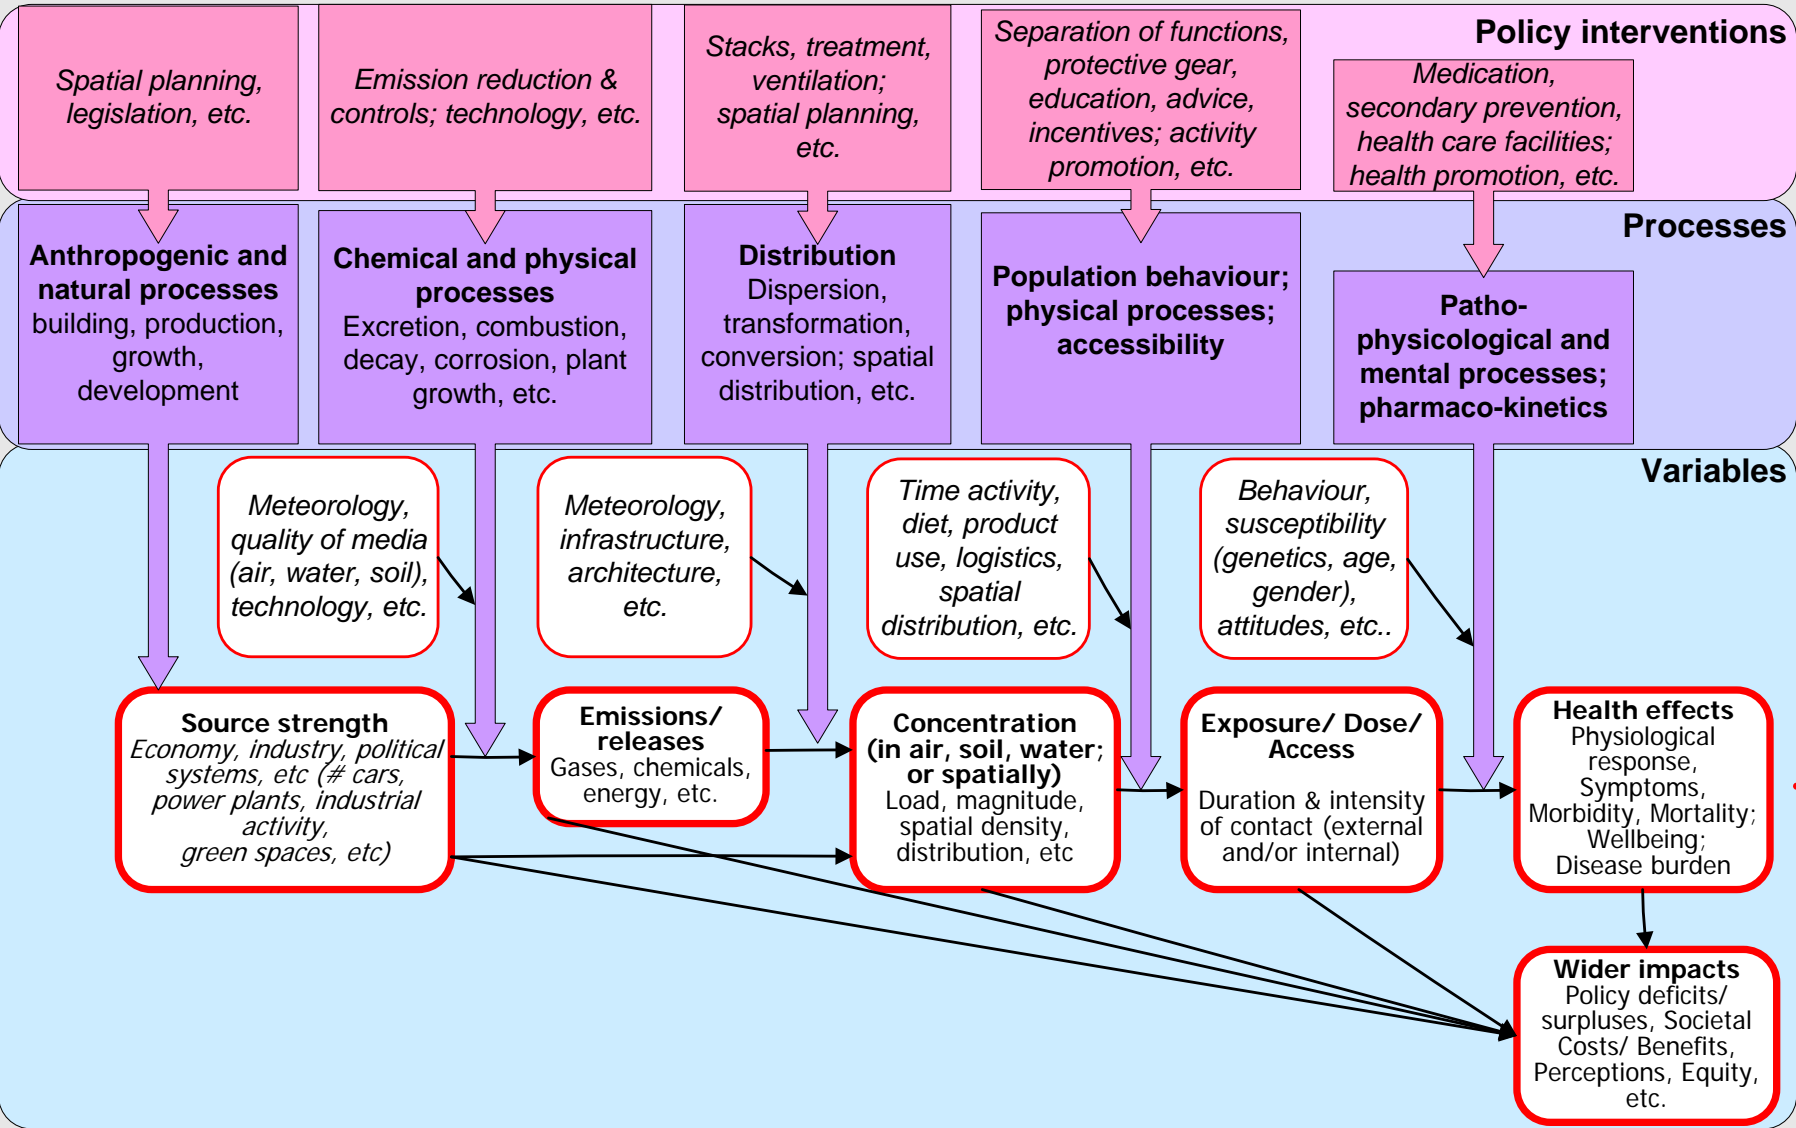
Policy interventions

Spatial planning, legislation, etc.

Emission reduction & controls; technology, etc.

Stacks, treatment, ventilation; spatial planning, etc.

Separation of functions, protective gear, education, advice, incentives; activity promotion, etc.

Medication, secondary prevention, health care facilities; health promotion, etc.

Processes

Anthropogenic and natural processes
building, production, growth, development

Chemical and physical processes
Excretion, combustion, decay, corrosion, plant growth, etc.

Distribution
Dispersion, transformation, conversion; spatial distribution, etc.

Population behaviour; physical processes; accessibility

Patho-physiological and mental processes; pharmaco-kinetics

Variables

Meteorology, quality of media (air, water, soil), technology, etc.

Meteorology, infrastructure, architecture, etc.

Time activity, diet, product use, logistics, spatial distribution, etc.

Behaviour, susceptibility (genetics, age, gender), attitudes, etc..

Source strength
Economy, industry, political systems, etc (# cars, power plants, industrial activity, green spaces, etc)

Emissions/ releases
Gases, chemicals, energy, etc.

Concentration (in air, soil, water; or spatially)
Load, magnitude, spatial density, distribution, etc

Exposure/ Dose/ Access
Duration & intensity of contact (external and/or internal)

Health effects
Physiological response, Symptoms, Morbidity, Mortality; Wellbeing; Disease burden

Wider impacts
Policy deficits/ surpluses, Societal Costs/ Benefits, Perceptions, Equity, etc.